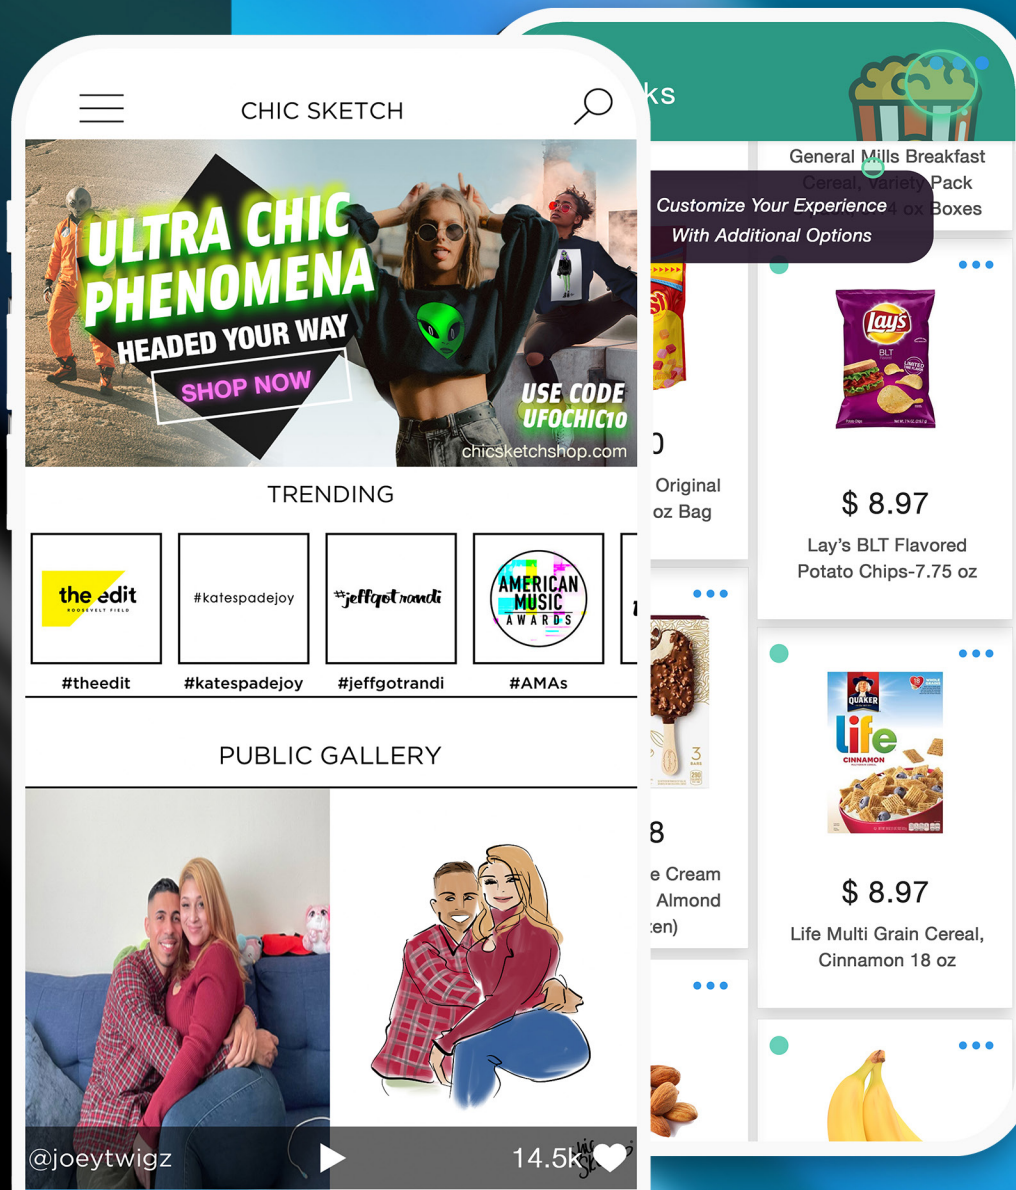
CHIC SKETCH

ULTRA CHIC PHENOMENA HEADED YOUR WAY

SHOP NOW

USE CODE UFOCHIC10

chicsketchshop.com

TRENDING

the edit ROOSEVELT FIELD

#theedit

#katespadejoy

#katespadejoy

#jeffgotrandi

#jeffgotrandi

AMERICAN MUSIC AWARDS

#AMAs

PUBLIC GALLERY

@joeytwigz

14.5k

ks

General Mills Breakfast Cereal, Variety Pack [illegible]4 oz Boxes

Customize Your Experience With Additional Options

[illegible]0

Original
oz Bag

Lay's

BLT

$ 8.97

Lay's BLT Flavored Potato Chips-7.75 oz

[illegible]8

e Cream
Almond
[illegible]en)

QUAKER

life

CINNAMON

$ 8.97

Life Multi Grain Cereal, Cinnamon 18 oz